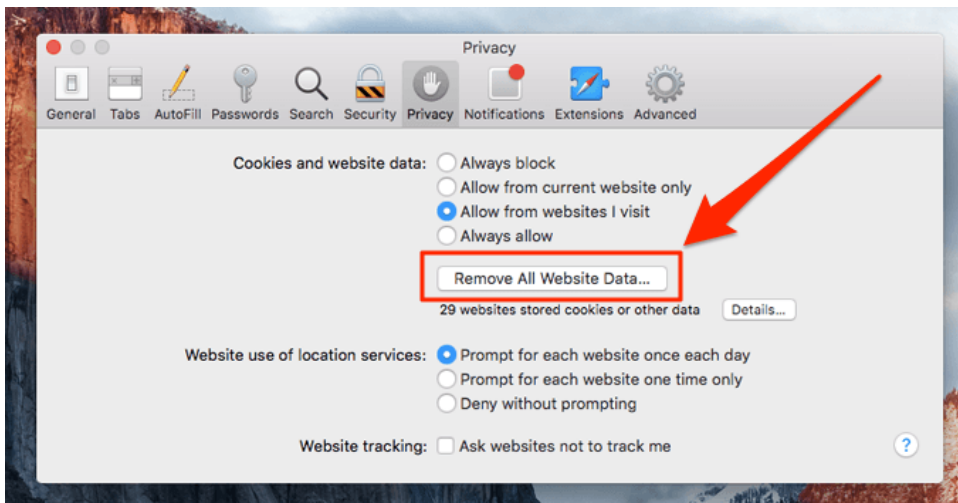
Privacy

General Tabs AutoFill Passwords Search Security Privacy Notifications Extensions Advanced

Cookies and website data: Always block
Allow from current website only
Allow from websites I visit
Always allow

Remove All Website Data...

29 websites stored cookies or other data Details...

Website use of location services: Prompt for each website once each day
Prompt for each website one time only
Deny without prompting

Website tracking: Ask websites not to track me

?